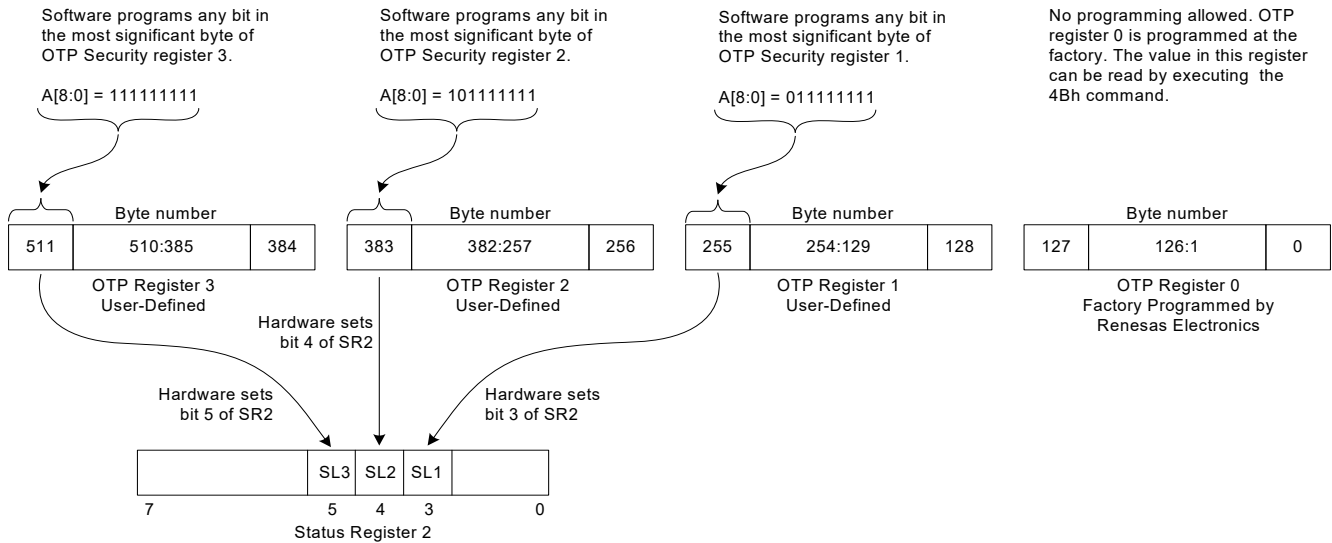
Software programs any bit in the most significant byte of OTP Security register 3.

A[8:0] = 111111111

Software programs any bit in the most significant byte of OTP Security register 2.

A[8:0] = 101111111

Software programs any bit in the most significant byte of OTP Security register 1.

A[8:0] = 011111111

No programming allowed. OTP register 0 is programmed at the factory. The value in this register can be read by executing the 4Bh command.

Byte number

| 511 | 510:385 | 384 |
|---|---|---|

OTP Register 3
User-Defined

Byte number

| 383 | 382:257 | 256 |
|---|---|---|

OTP Register 2
User-Defined

Byte number

| 255 | 254:129 | 128 |
|---|---|---|

OTP Register 1
User-Defined

Byte number

| 127 | 126:1 | 0 |
|---|---|---|

OTP Register 0
Factory Programmed by
Renesas Electronics

Hardware sets bit 4 of SR2

Hardware sets bit 5 of SR2

Hardware sets bit 3 of SR2

| | SL3 | SL2 | SL1 | |
|---|---|---|---|---|

7 5 4 3 0

Status Register 2